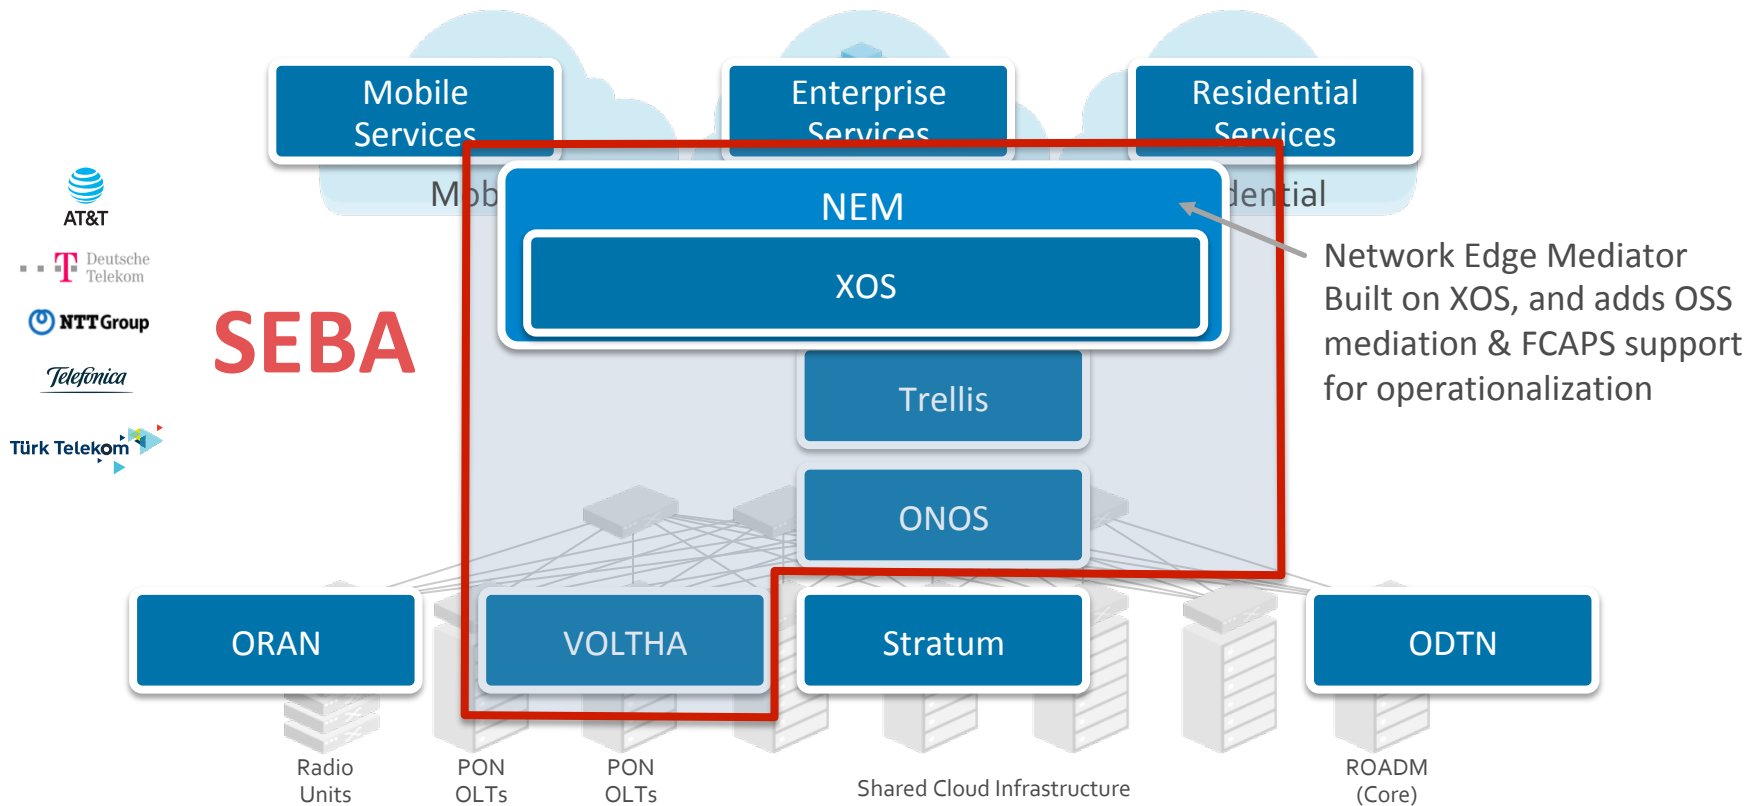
Mobile Services

Enterprise Services

Residential Services

Mob

dential

AT&T

Deutsche Telekom

NTTGroup

Telefónica

Türk Telekom

SEBA

NEM

XOS

Network Edge Mediator Built on XOS, and adds OSS mediation & FCAPS support for operationalization

Trellis

ONOS

ORAN

VOLTHA

Stratum

ODTN

Radio Units

PON OLTs

PON OLTs

Shared Cloud Infrastructure

ROADM (Core)